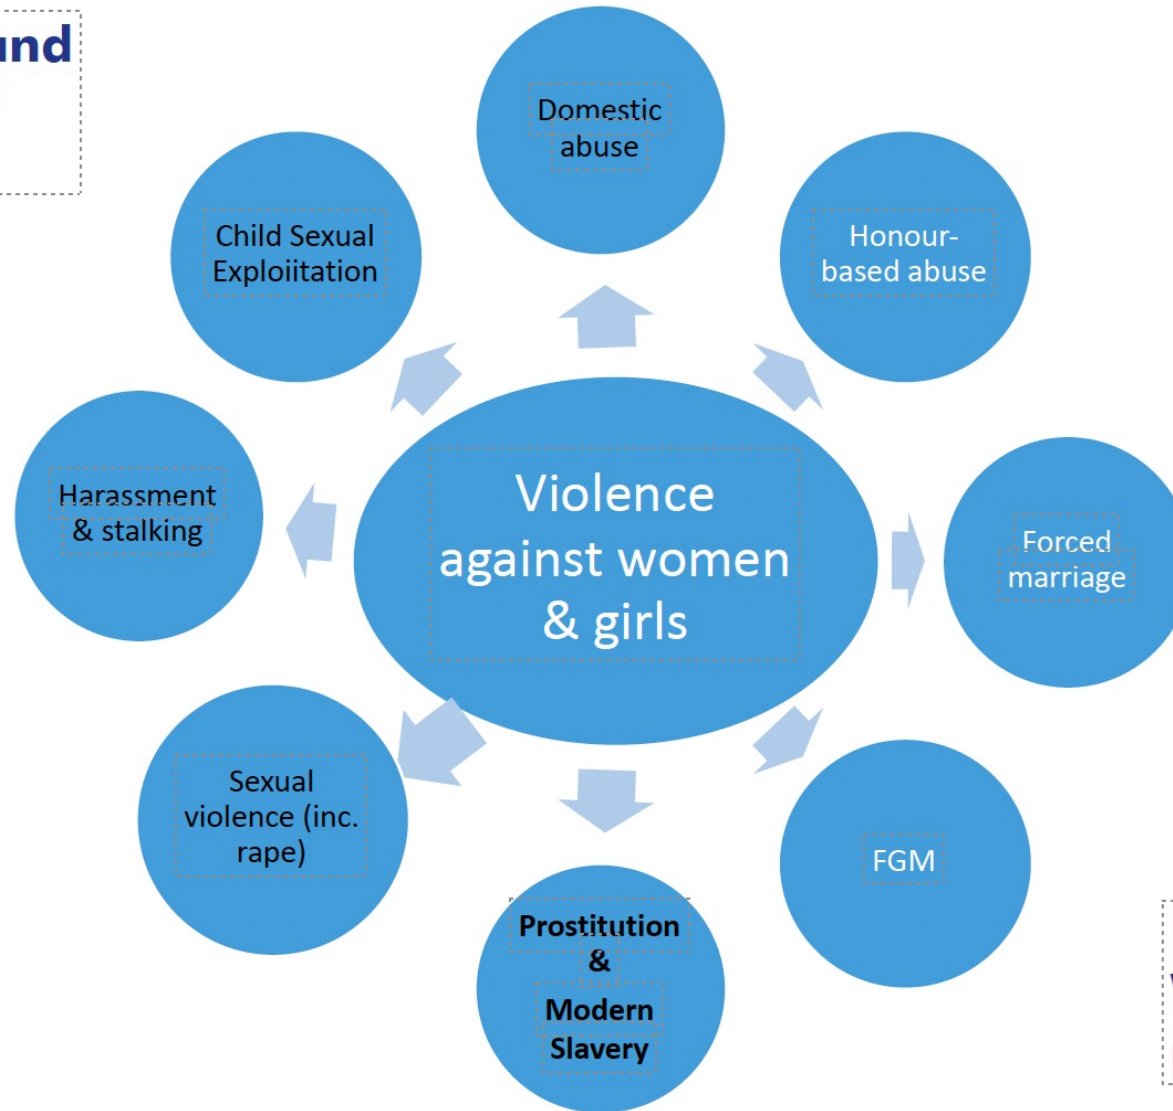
und

Domestic abuse

Child Sexual Exploiitation

Honour-based abuse

Harassment & stalking

Violence against women & girls

Forced marriage

Sexual violence (inc. rape)

FGM

Prostitution & Modern Slavery